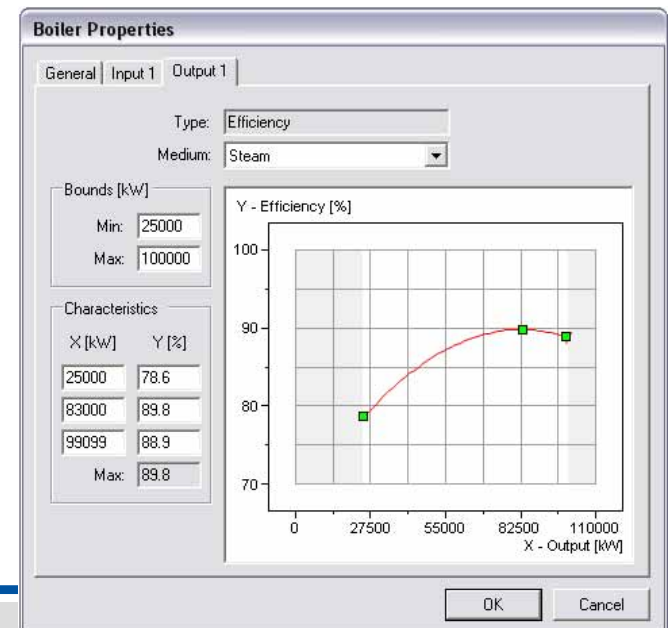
Boiler Properties

General | Input 1 | Output 1

Type: Efficiency

Medium: Steam

Bounds [kW]
Min: 25000
Max: 100000

Characteristics
X [kW] Y [%]
25000 78.6
83000 89.8
99099 88.9
Max: 89.8

Y - Efficiency [%]
100
90
80
70
0 27500 55000 82500 110000
X - Output [kW]

OK Cancel